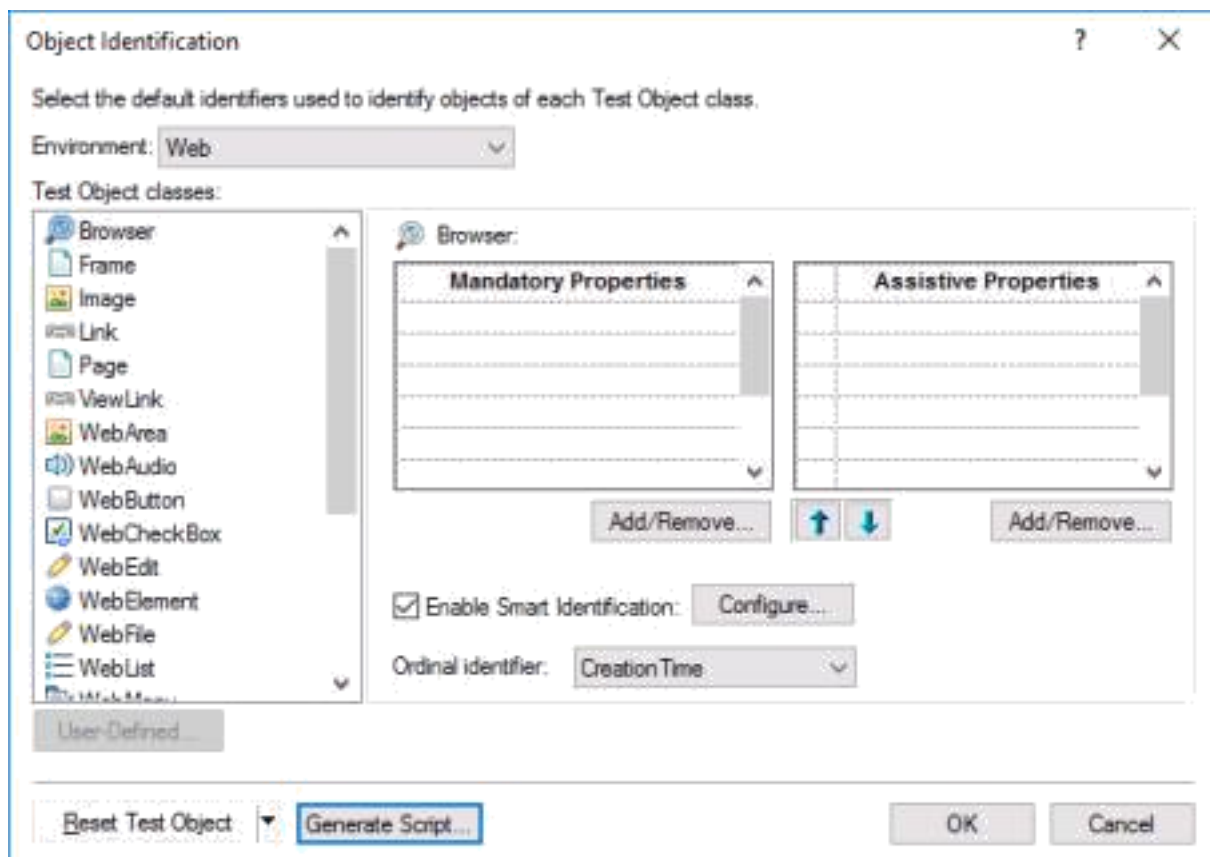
Object Identification

?

×

Select the default identifiers used to identify objects of each Test Object class.

Environment: Web

Test Object classes:

Browser
Frame
Image
Link
Page
ViewLink
WebArea
WebAudio
WebButton
WebCheckBox
WebEdit
WebElement
WebFile
WebList
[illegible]

User-Defined...

Browser:

| Mandatory Properties |
|---|
| |

| | Assistive Properties |
|---|---|
| | |

Add/Remove...

Add/Remove...

Enable Smart Identification:

Configure...

Ordinal identifier:

CreationTime

Reset Test Object

Generate Script...

OK

Cancel